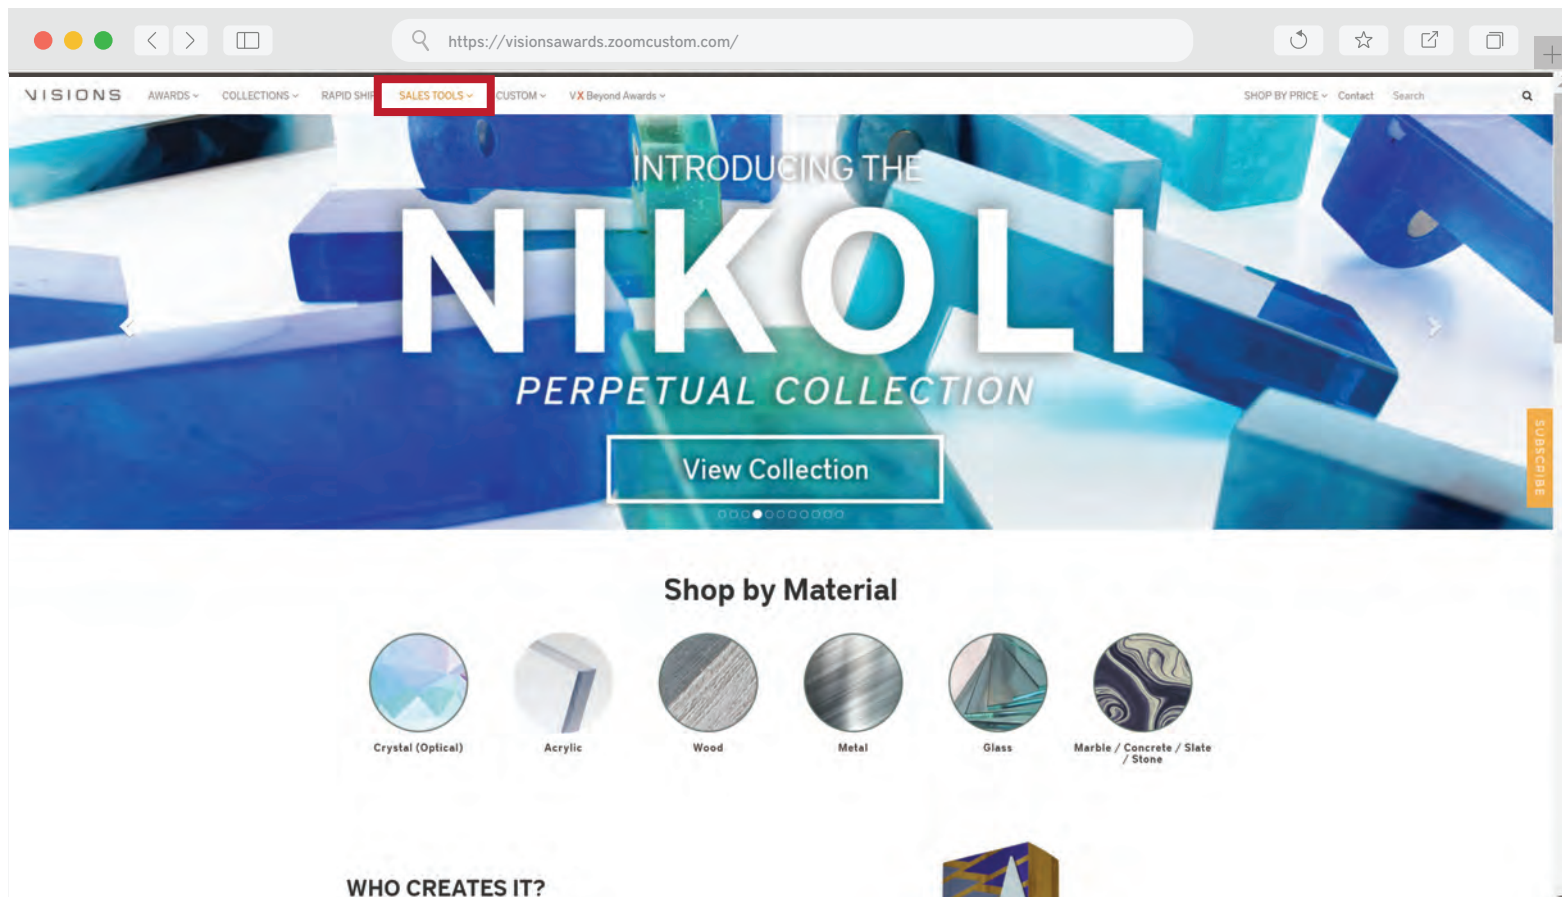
https://visionsawards.zoomcustom.com/

VISIONS AWARDS COLLECTIONS RAPID SHIP SALES TOOLS CUSTOM VX Beyond Awards SHOP BY PRICE Contact Search

INTRODUCING THE
NIKOLI
PERPETUAL COLLECTION
View Collection

SUBSCRIBE

Shop by Material

Crystal (Optical)
Acrylic
Wood
Metal
Glass
Marble / Concrete / Slate / Stone

WHO CREATES IT?